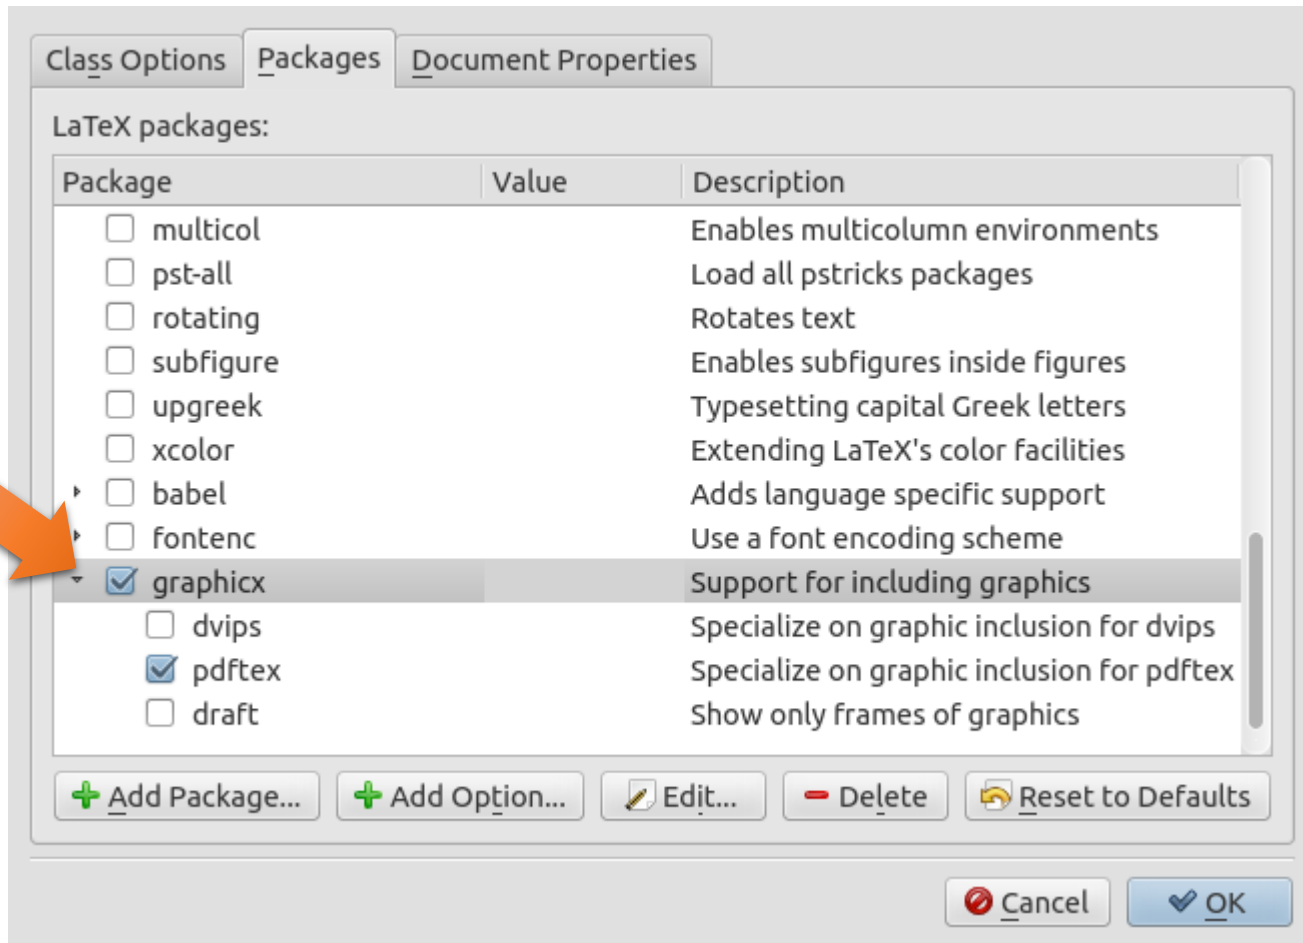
Class Options | Packages | Document Properties

LaTeX packages:

| Package | Value | Description |
|---|---|---|
| multicol | | Enables multicolumn environments |
| pst-all | | Load all pstricks packages |
| rotating | | Rotates text |
| subfigure | | Enables subfigures inside figures |
| upgreek | | Typesetting capital Greek letters |
| xcolor | | Extending LaTeX's color facilities |
| babel | | Adds language specific support |
| fontenc | | Use a font encoding scheme |
| graphicx | | Support for including graphics |
| dvips | | Specialize on graphic inclusion for dvips |
| pdftex | | Specialize on graphic inclusion for pdftex |
| draft | | Show only frames of graphics |

Add Package... | Add Option... | Edit... | Delete | Reset to Defaults

Cancel | OK